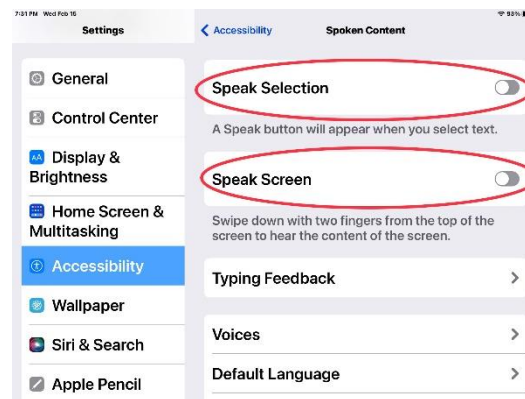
7:31 PM Wed Feb 16

93%

Settings

General

Control Center

Display & Brightness

Home Screen & Multitasking

Accessibility

Wallpaper

Siri & Search

Apple Pencil

< Accessibility

Spoken Content

Speak Selection

A Speak button will appear when you select text.

Speak Screen

Swipe down with two fingers from the top of the screen to hear the content of the screen.

Typing Feedback

Voices

Default Language